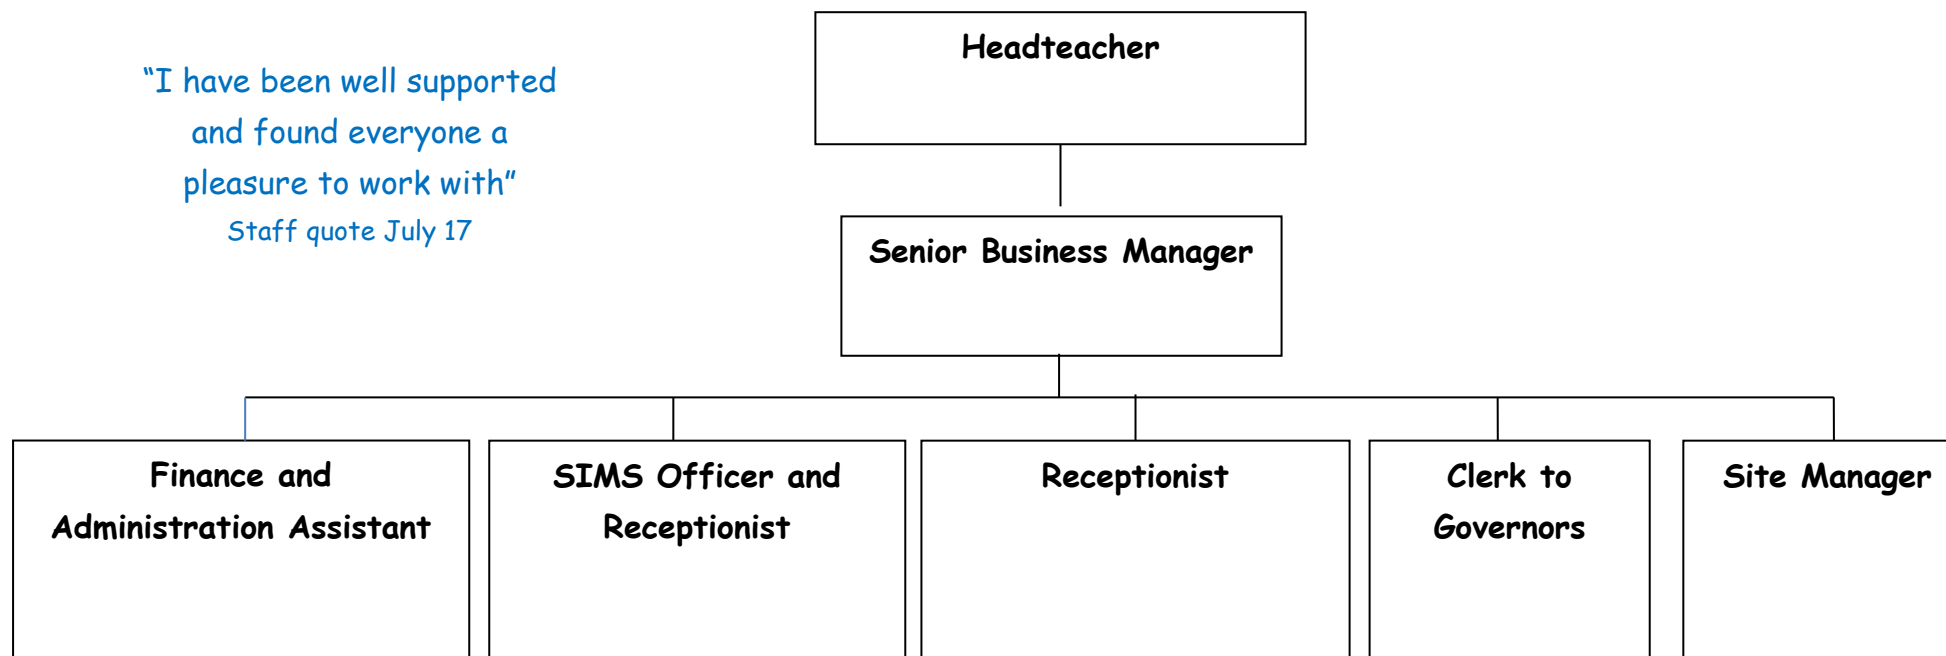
“I have been well supported and found everyone a pleasure to work with”
Staff quote July 17

Headteacher

Senior Business Manager

Finance and Administration Assistant

SIMS Officer and Receptionist

Receptionist

Clerk to Governors

Site Manager